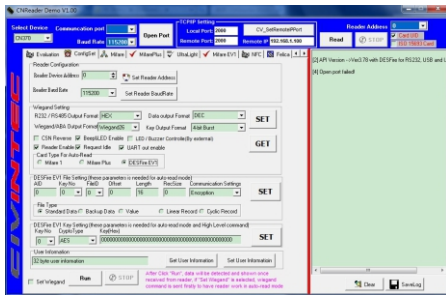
CNReader Demo V1.00

Select Device CN370
Communication port
Baud Rate 115200
Open Port
TCP/IP Setting
Local Port 2000
Remote Port 2000
CV_SetRemoteIPort
Remote IP 192.168.1.100
Reader Address 0
Read
STOP
Card ID
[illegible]

Evaluation | Config(Lar) | Mifare | Mifare Plus | UltraLight | Mifare EV1 | NFC | Felica

Reader Configuration
Reader Device address 0
Set Reader Address
Reader Baud Rate 115200
Set Reader BaudRate

Wiegand Setting
RS232 / RS485 Output Format HEX
Data output Format DEC
Wiegand/ABA Output Format Wiegand26
Key Output Format 4bit Burst
SET
CSN Reverse
Beep/LED Enable
LED / Buzzer Controlle(By external)
Reader Enable
Request Idle
UART out enable
GET
Card Type For Auto-Read
Mifare 1
Mifare Plus
DESFire EV1

DESFire EV1 File Setting (these parameters is needed for auto read mode)
AID 0
Key No. 0
FileID 0
Offset 0
Length 16
RecSize 0
Communication Settings Encryption
SET
File Type
Standard Data
Backup Data
Value
Linear Record
Cyclic Record

DESFire EV1 Key Setting (these parameters is needed for auto read mode and High Level command)
Key No. 0
CryptoType AES
KeyHex 00000000000000000000000000000000
SET

User Information
32 byte user information
Set User Information
Get User Information

Set Wiegand
Run
STOP
After Click "Run", data will be detected and shown once received from reader. If "Set Wiegand" is selected, wiegand command is sent firstly to have reader work in auto-read mode

[2] API Version :=Ver3.78 with DESFire for RS232, USB and L
[4] Open port failed!

Clear
SaveLog